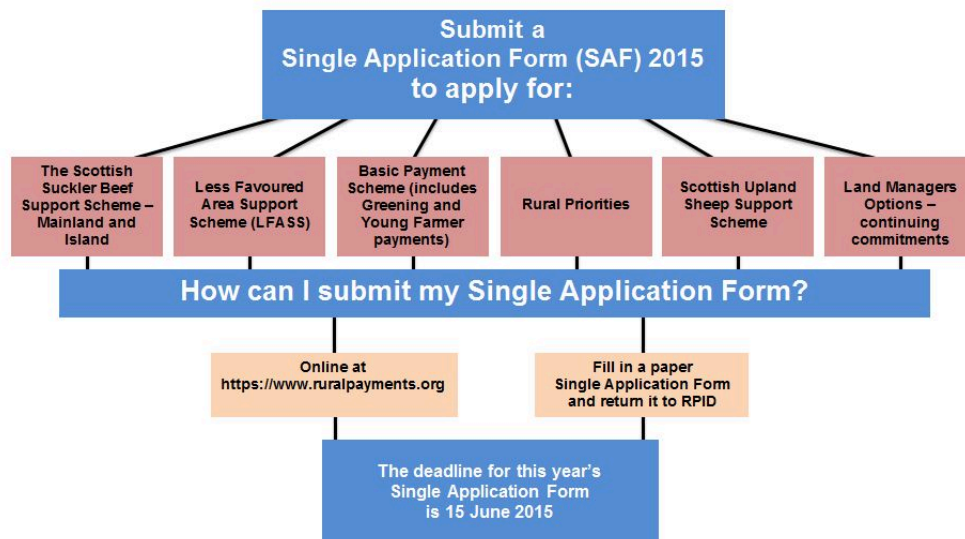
Submit a
Single Application Form (SAF) 2015
to apply for:

The Scottish Suckler Beef Support Scheme – Mainland and Island

Less Favoured Area Support Scheme (LFASS)

Basic Payment Scheme (includes Greening and Young Farmer payments)

Rural Priorities

Scottish Upland Sheep Support Scheme

Land Managers Options – continuing commitments

How can I submit my Single Application Form?

Online at https://www.ruralpayments.org

Fill in a paper Single Application Form and return it to RPID

The deadline for this year's Single Application Form is 15 June 2015